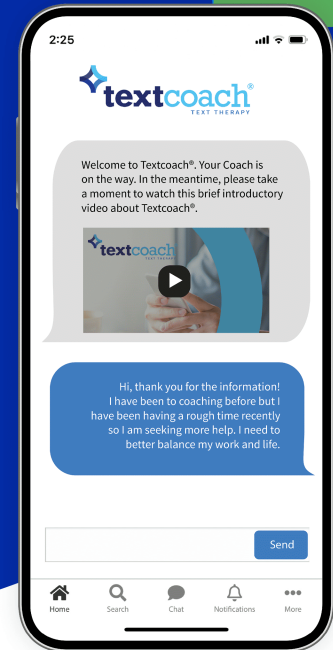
2:25

textcoach®
TEXT THERAPY

Welcome to Textcoach®. Your Coach is on the way. In the meantime, please take a moment to watch this brief introductory video about Textcoach®.

textcoach
TEXT THERAPY

Hi, thank you for the information! I have been to coaching before but I have been having a rough time recently so I am seeking more help. I need to better balance my work and life.

Send

Home
Search
Chat
Notifications
More